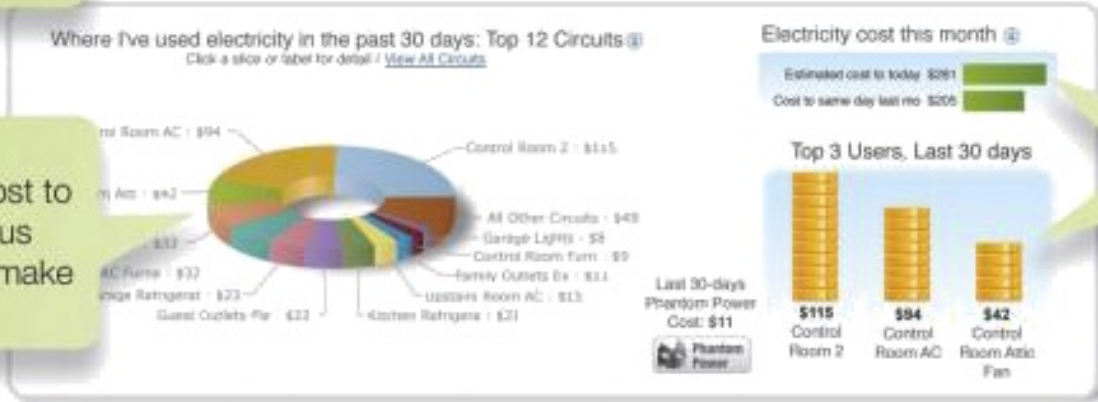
Where I've used electricity in the past 30 days: Top 12 Circuits

Click a slice or label for detail / View All Circuits

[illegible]ol Room AC : $94

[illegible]m Acc : $42

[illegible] : $33

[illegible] AC Fans : $32

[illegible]age Refrigerat : $23

Guest Outlets-Pie : $23

Control Room 2 : $115

All Other Circuits : $49

Garage Lights : $8

Control Room Fans : $9

Family Outlets Ex : $11

Upstairs Room AC : $13

Kitchen Refrigera : $21

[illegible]ost to
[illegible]us
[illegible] make

Electricity cost this month

Estimated cost to today $261

Cost to same day last mo $205

Top 3 Users, Last 30 days

Last 30-days Phantom Power Cost: $11

Phantom Power

$115
Control Room 2

$94
Control Room AC

$42
Control Room Attic Fan